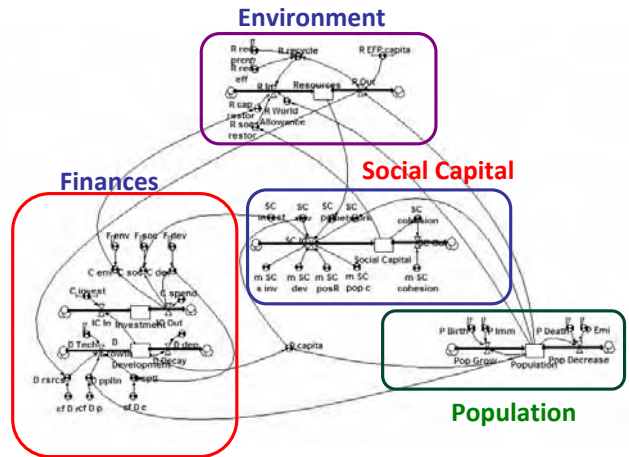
Environment

R rec
prem
R rec
eff
R recycle
R EFP capita
R In
Resourses
R Out
R cap
restor
R soc
restor
R World
Allowance

Social Capital

SC
invest
SC
dev
SC
posR
SC
network
SC
cohesion
SC In
SC Out
Social Capital
m SC
s inv
m SC
dev
m SC
posR
m SC
pop c
m SC
cohesion

Finances

F env
F soc
F dev
C env
C soc
C dev
C invest
C spend
IC In
Investment
IC Out
D Tech
D
Growth
D dev
Development
D Decay
D rsrc
ppltn
cptl
cf D
rcf D p
cf D c
capita

P Birth
Imm
P Death
Emi
Pop Grow
Population
Pop Decrease

Population